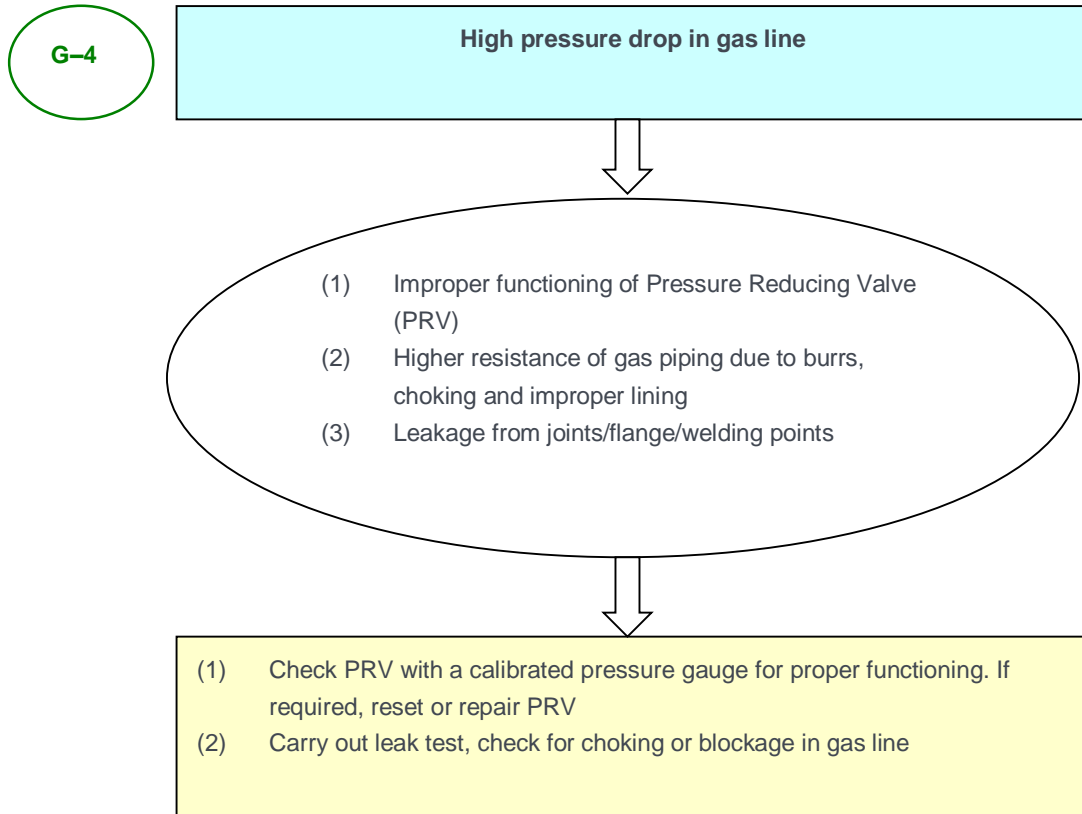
G–4

High pressure drop in gas line

(1) Improper functioning of Pressure Reducing Valve (PRV)
(2) Higher resistance of gas piping due to burrs, choking and improper lining
(3) Leakage from joints/flange/welding points

(1) Check PRV with a calibrated pressure gauge for proper functioning. If required, reset or repair PRV
(2) Carry out leak test, check for choking or blockage in gas line